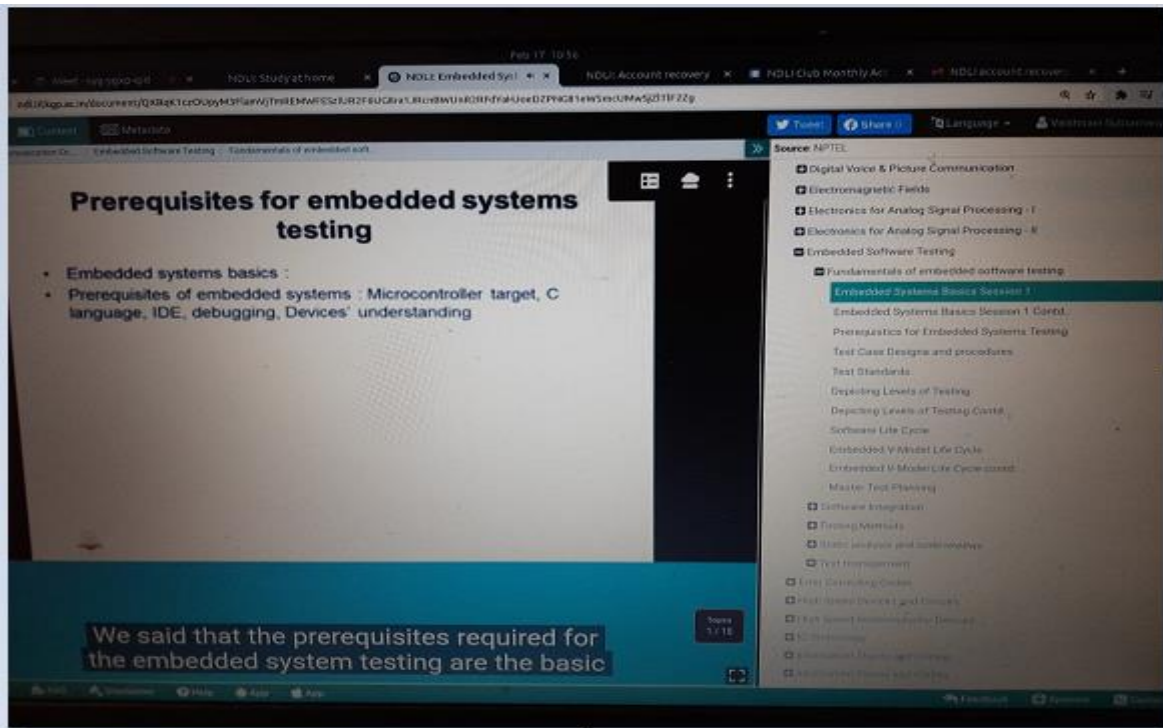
Feb 17 10:36

NDLI: Study at home

NDLI: Embedded Sys

NDLI: Account recovery

NDLI Club Monthly Act

NDLI account recovery

Content

Metadata

Embedded Software Testing > Fundamentals of embedded soft

Tweet

Share 0

Language

Source: NPTEL

Prerequisites for embedded systems testing

• Embedded systems basics :

• Prerequisites of embedded systems : Microcontroller target, C language, IDE, debugging, Devices' understanding

Digital Voice & Picture Communication

Electromagnetic Fields

Electronics for Analog Signal Processing - I

Electronics for Analog Signal Processing - II

Embedded Software Testing

Fundamentals of embedded software testing

Embedded Systems Basics Session 1

Embedded Systems Basics Session 1 Contd.

Prerequisites for Embedded Systems Testing

Test Case Designs and procedures

Test Standards

Depicting Levels of Testing

Depicting Levels of Testing Contd.

Software Life Cycle

Embedded V Model Life Cycle

Embedded V Model Life Cycle contd.

Master Test Planning

Software Integration

Testing Methods

Static analysis and code reviews

Test Management

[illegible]

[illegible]

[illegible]

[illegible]

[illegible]

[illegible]

We said that the prerequisites required for the embedded system testing are the basic

Help

Feedback